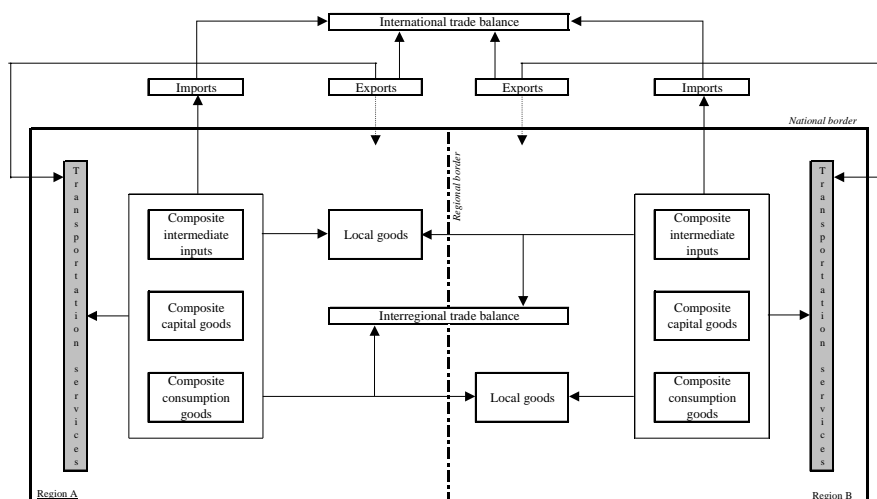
International trade balance

Imports

Exports

Exports

Imports

National border

Regional border

T r a n s p o r t a t i o n s e r v i c e s

Composite intermediate inputs

Local goods

Composite intermediate inputs

T r a n s p o r t a t i o n s e r v i c e s

Composite capital goods

Interregional trade balance

Composite capital goods

Composite consumption goods

Local goods

Composite consumption goods

Region A

Region B